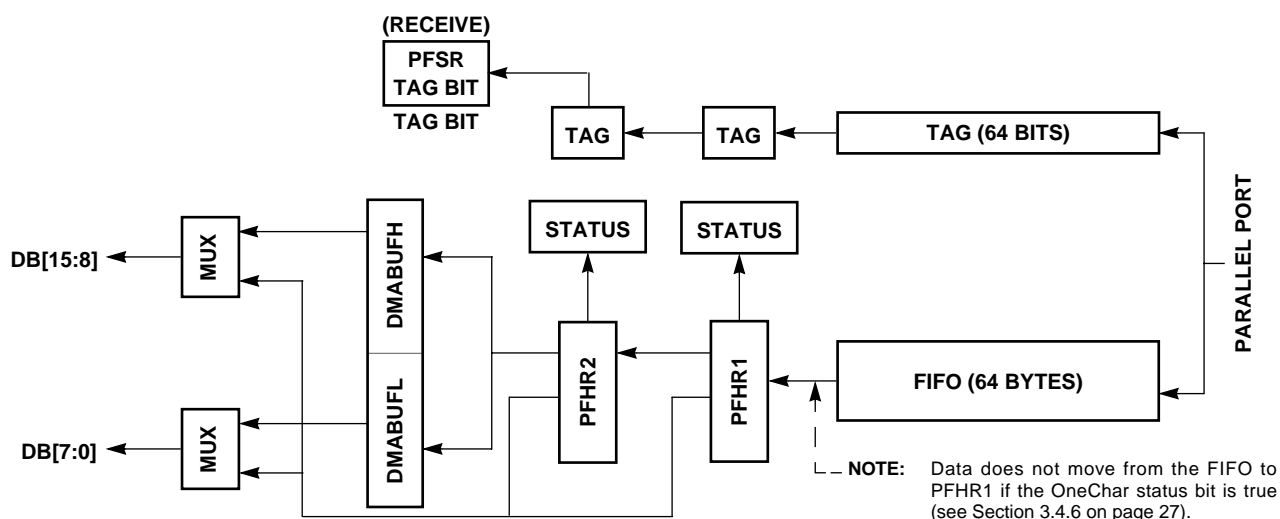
(RECEIVE)
PFSR
TAG BIT
TAG BIT

TAG
TAG
TAG (64 BITS)

PARALLEL PORT

STATUS
STATUS

DB[15:8]
MUX
DMABUFH
DMABUFL
PFHR2
PFHR1
FIFO (64 BYTES)

DB[7:0]
MUX

NOTE: Data does not move from the FIFO to PFHR1 if the OneChar status bit is true (see Section 3.4.6 on page 27).